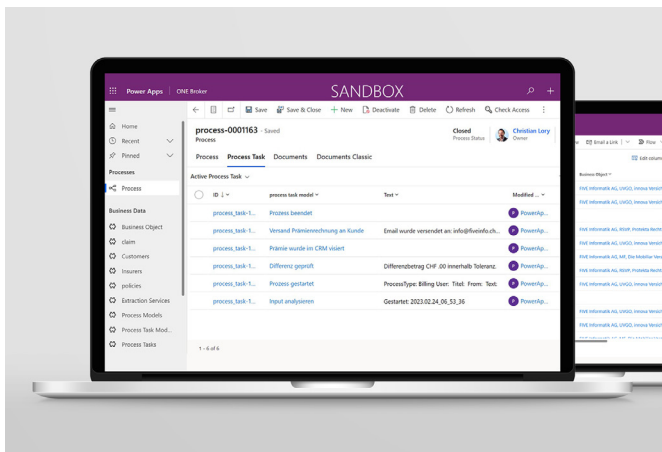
Power Apps | ONE Broker

SANDBOX

Save | Save & Close | + New | Deactivate | Delete | Refresh | Check Access

Home
Recent
Pinned

Processes
Process

Business Data
Business Object
claim
Customers
Insurers
policies
Extraction Services
Process Models
Process Task Mod...
Process Tasks

process-0001163 - Saved
Process

Closed
Process Status

Christian Lory
Owner

Process | Process Task | Documents | Documents Classic

Active Process Task

| ID | process task model | Text | Modified ... |
|---|---|---|---|
| process_task-1... | Prozess beendet | | PowerAp... |
| process_task-1... | Versand Prämienrechnung an Kunde | Email wurde versendet an: info@fiveinfo.ch... | PowerAp... |
| process_task-1... | Prämie wurde im CRM visiert | | PowerAp... |
| process_task-1... | Differenz geprüft | Differenzbetrag CHF .00 innerhalb Toleranz. | PowerAp... |
| process_task-1... | Prozess gestartet | ProcessType: Billing User: Titel: From: Text: | PowerAp... |
| process_task-1... | Input analysieren | Gestartet: 2023.02.24_06_53_36 | PowerAp... |

1 - 6 of 6

Email a Link | Flow

Edit column

Business Object

FIVE Informatik AG, UVGO, Innova Versi
FIVE Informatik AG, UVGO, Innova Versi
FIVE Informatik AG, RSVP, Protekta Recht
FIVE Informatik AG, UVGO, Innova Versi
FIVE Informatik AG, MF, Die Mobiliar Vers
FIVE Informatik AG, RSVP, Protekta Recht
FIVE Informatik AG, UVGO, Innova Versi
FIVE Informatik AG, UVGO, Innova Versi
FIVE Informatik AG, RSVP, Protekta Recht